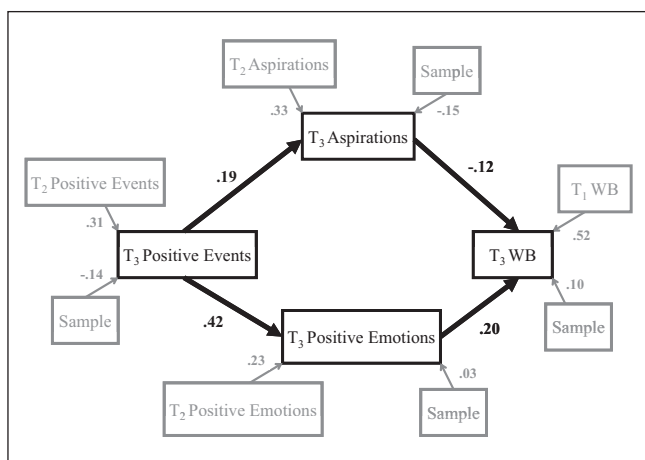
$T_2$ Aspirations

Sample

.33

-.15

$T_3$ Aspirations

.19

-.12

$T_2$ Positive Events

$T_1$ WB

.31

.52

$T_3$ Positive Events

$T_3$ WB

-.14

.10

Sample

.42

Sample

$T_3$ Positive Emotions

.20

.23

.03

$T_2$ Positive Emotions

Sample